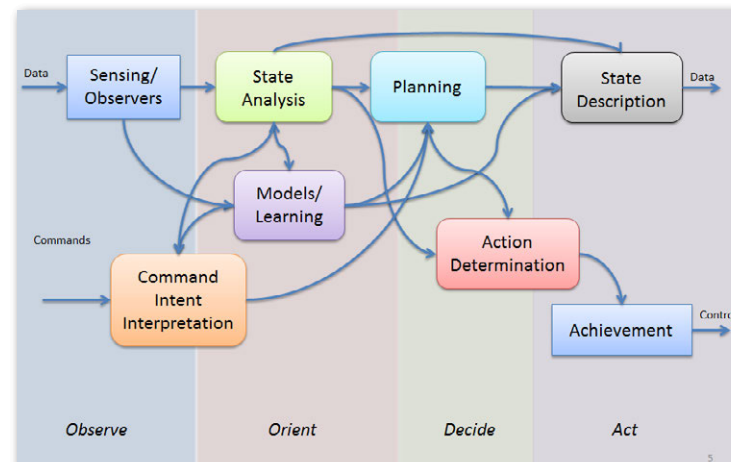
Data

Sensing/ Observers

State Analysis

Planning

State Description

Data

Models/ Learning

Commands

Action Determination

Command Intent Interpretation

Achievement

Contro

Observe

Orient

Decide

Act

5